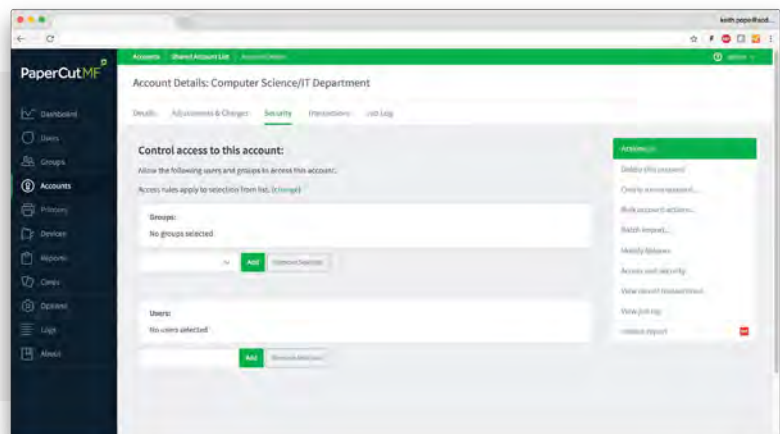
keith.pope@acid...

PaperCutMF

Accounts | Shared Account List | Account Details

admin

Dashboard
Users
Groups
Accounts
Printers
Devices
Reports
Cards
Options
Logs
About

Account Details: Computer Science/IT Department

Details | Adjustments & Charges | Security | Transactions | Job Log

Control access to this account:

Allow the following users and groups to access this account.

Access rules apply to selection from list. (change)

Groups:

No groups selected

Add | Remove Selected

Users:

No users selected

Add | Remove Selected

Actions

Delete this account

Create a new account...

Bulk account actions...

Batch import...

Notify Balance

Access and security

View recent transactions

View job log

Invoice report